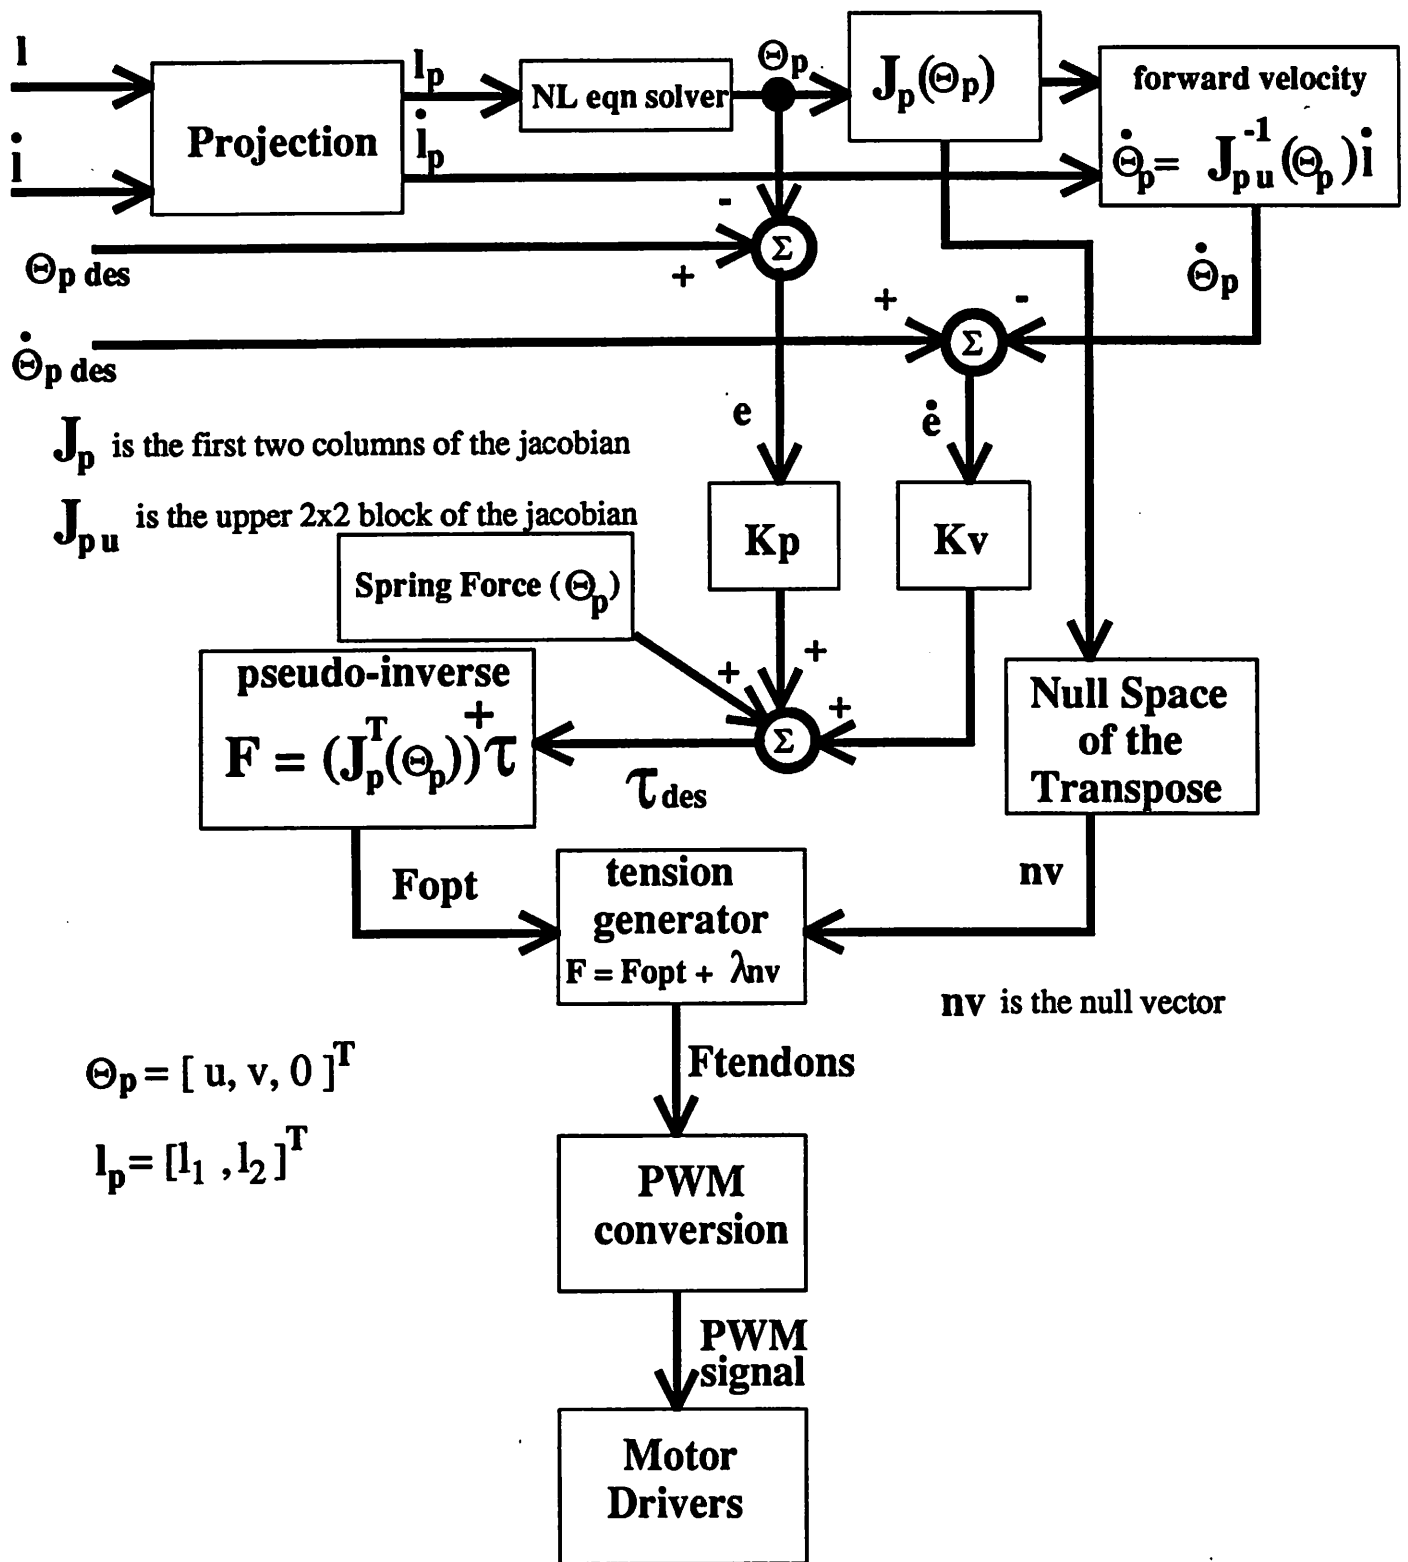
$l$

$\dot{l}$

Projection

$l_p$

$\dot{l}_p$

NL eqn solver

$\Theta_p$

$J_p(\Theta_p)$

forward velocity

$\dot{\Theta}_p = J_{pu}^{-1}(\Theta_p)\dot{l}$

-

$\Sigma$

$\Theta_{p\ des}$

+

$\dot{\Theta}_p$

+

-

$\Sigma$

$\dot{\Theta}_{p\ des}$

e

$\dot{e}$

$J_p$ is the first two columns of the jacobian

$J_{pu}$ is the upper 2x2 block of the jacobian

Kp

Kv

Spring Force ($\Theta_p$)

+

+

+

$\Sigma$

pseudo-inverse

$F = (J_p^T(\Theta_p))^+\tau$

$\tau_{des}$

Null Space of the Transpose

Fopt

tension generator

$F = Fopt + \lambda nv$

nv

nv is the null vector

$\Theta_p = [\ u, v, 0\ ]^T$

$l_p = [l_1\ , l_2]^T$

Ftendons

PWM conversion

PWM signal

Motor Drivers